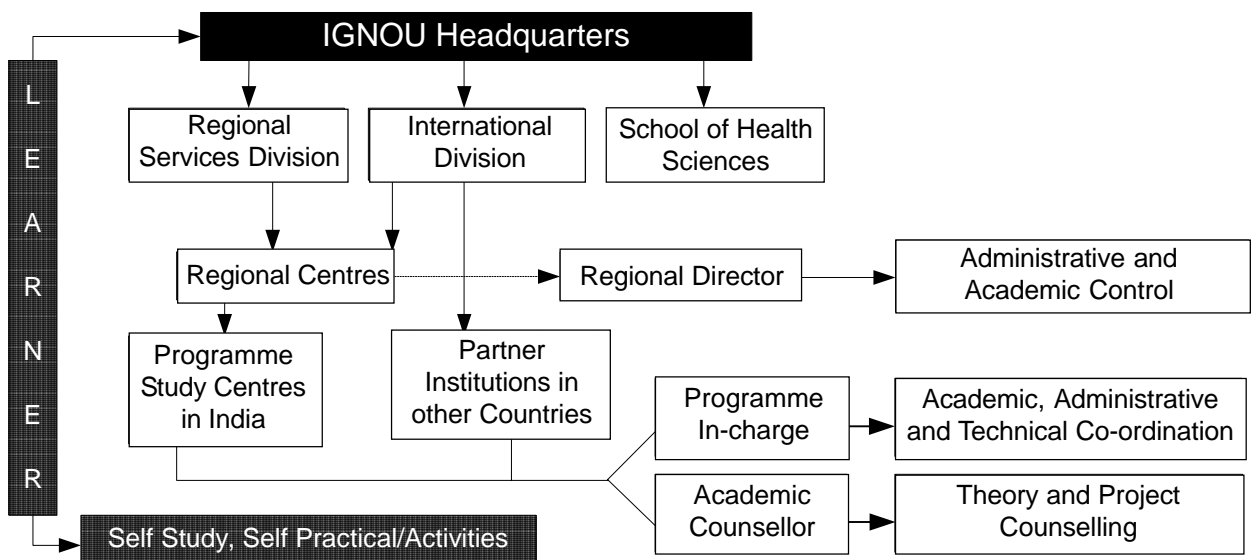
IGNOU Headquarters

L
E
A
R
N
E
R

Regional Services Division

International Division

School of Health Sciences

Regional Centres

Regional Director

Administrative and Academic Control

Programme Study Centres in India

Partner Institutions in other Countries

Programme In-charge

Academic, Administrative and Technical Co-ordination

Academic Counsellor

Theory and Project Counselling

Self Study, Self Practical/Activities